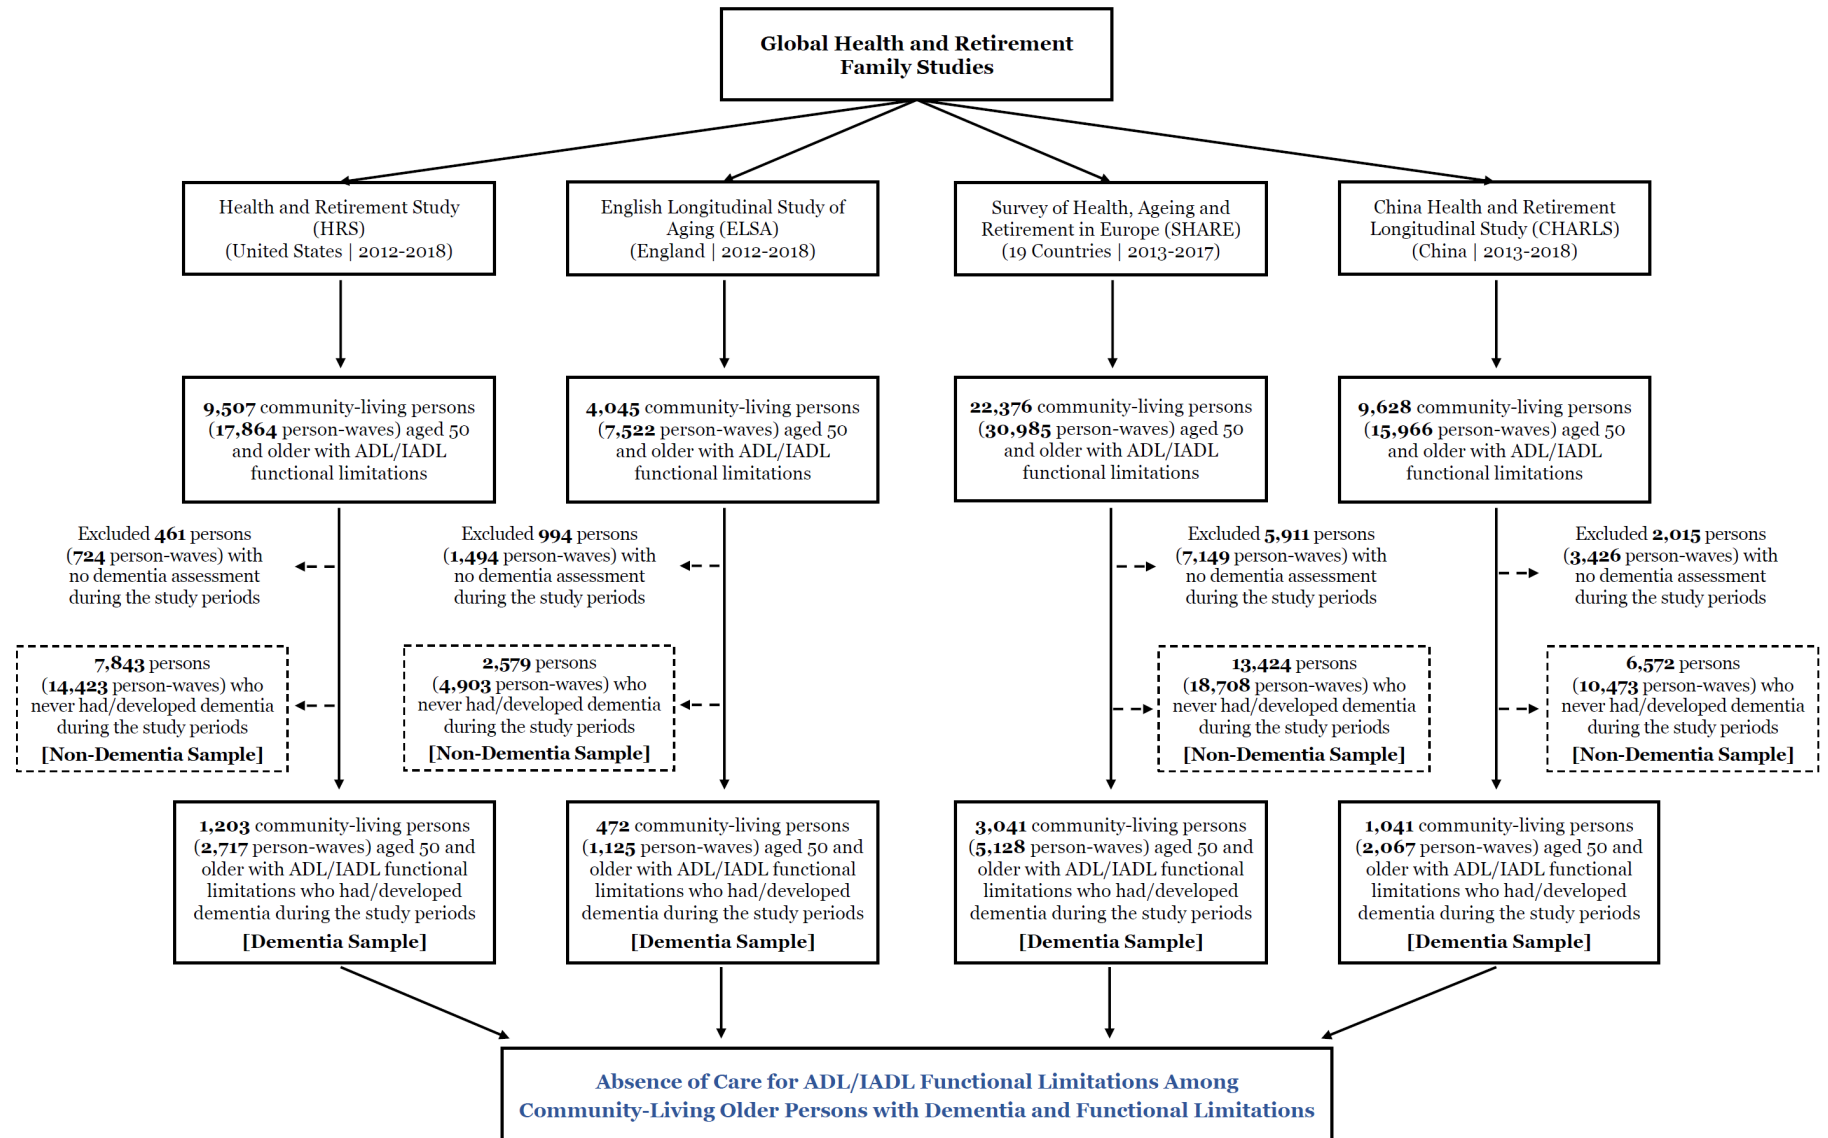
Global Health and Retirement Family Studies

Health and Retirement Study (HRS) (United States | 2012-2018)

English Longitudinal Study of Aging (ELSA) (England | 2012-2018)

Survey of Health, Ageing and Retirement in Europe (SHARE) (19 Countries | 2013-2017)

China Health and Retirement Longitudinal Study (CHARLS) (China | 2013-2018)

9,507 community-living persons (17,864 person-waves) aged 50 and older with ADL/IADL functional limitations

4,045 community-living persons (7,522 person-waves) aged 50 and older with ADL/IADL functional limitations

22,376 community-living persons (30,985 person-waves) aged 50 and older with ADL/IADL functional limitations

9,628 community-living persons (15,966 person-waves) aged 50 and older with ADL/IADL functional limitations

Excluded 461 persons (724 person-waves) with no dementia assessment during the study periods

Excluded 994 persons (1,494 person-waves) with no dementia assessment during the study periods

Excluded 5,911 persons (7,149 person-waves) with no dementia assessment during the study periods

Excluded 2,015 persons (3,426 person-waves) with no dementia assessment during the study periods

7,843 persons (14,423 person-waves) who never had/developed dementia during the study periods [Non-Dementia Sample]

2,579 persons (4,903 person-waves) who never had/developed dementia during the study periods [Non-Dementia Sample]

13,424 persons (18,708 person-waves) who never had/developed dementia during the study periods [Non-Dementia Sample]

6,572 persons (10,473 person-waves) who never had/developed dementia during the study periods [Non-Dementia Sample]

1,203 community-living persons (2,717 person-waves) aged 50 and older with ADL/IADL functional limitations who had/developed dementia during the study periods [Dementia Sample]

472 community-living persons (1,125 person-waves) aged 50 and older with ADL/IADL functional limitations who had/developed dementia during the study periods [Dementia Sample]

3,041 community-living persons (5,128 person-waves) aged 50 and older with ADL/IADL functional limitations who had/developed dementia during the study periods [Dementia Sample]

1,041 community-living persons (2,067 person-waves) aged 50 and older with ADL/IADL functional limitations who had/developed dementia during the study periods [Dementia Sample]

Absence of Care for ADL/IADL Functional Limitations Among Community-Living Older Persons with Dementia and Functional Limitations